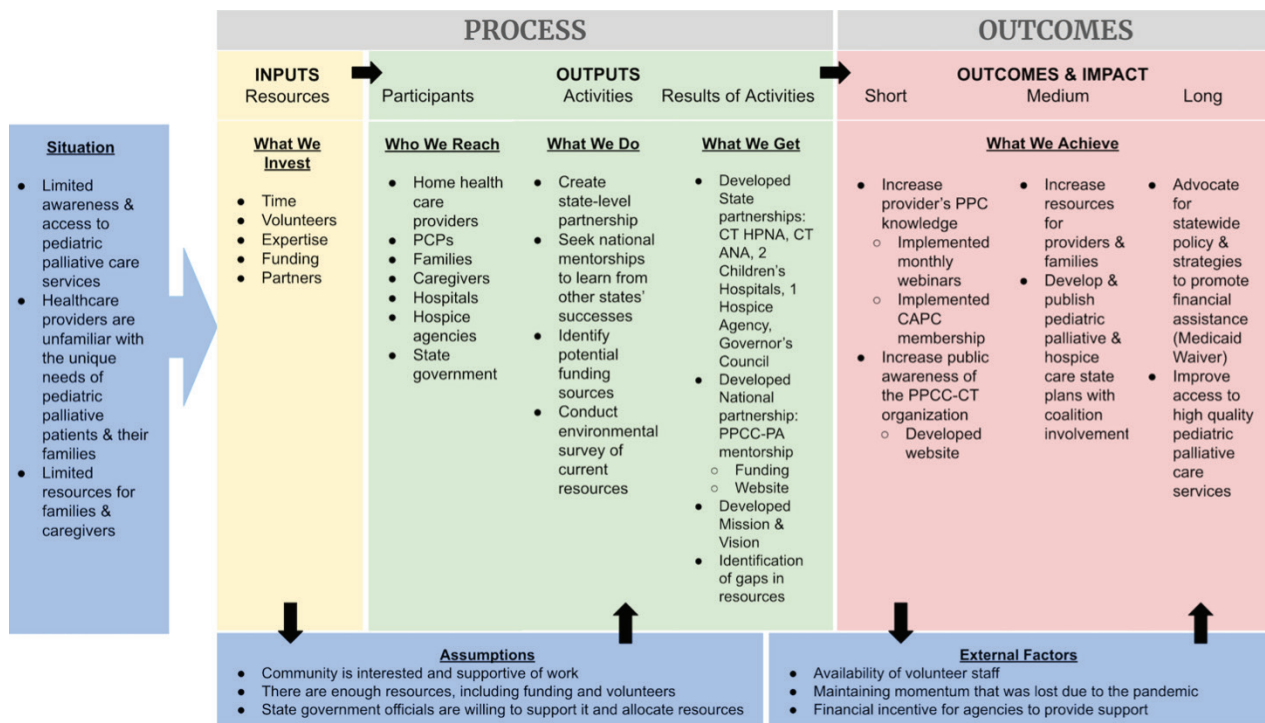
PROCESS

OUTCOMES

INPUTS
Resources

OUTPUTS
Participants Activities Results of Activities

OUTCOMES & IMPACT
Short Medium Long

Situation
- Limited awareness & access to pediatric palliative care services
- Healthcare providers are unfamiliar with the unique needs of pediatric palliative patients & their families
- Limited resources for families & caregivers

What We Invest
- Time
- Volunteers
- Expertise
- Funding
- Partners

Who We Reach
- Home health care providers
- PCPs
- Families
- Caregivers
- Hospitals
- Hospice agencies
- State government

What We Do
- Create state-level partnership
- Seek national mentorships to learn from other states' successes
- Identify potential funding sources
- Conduct environmental survey of current resources

What We Get
- Developed State partnerships: CT HPNA, CT ANA, 2 Children's Hospitals, 1 Hospice Agency, Governor's Council
- Developed National partnership: PPCC-PA mentorship
  - Funding
  - Website
- Developed Mission & Vision
- Identification of gaps in resources

What We Achieve
- Increase provider's PPC knowledge
  - Implemented monthly webinars
  - Implemented CAPC membership
- Increase public awareness of the PPCC-CT organization
  - Developed website

- Increase resources for providers & families
- Develop & publish pediatric palliative & hospice care state plans with coalition involvement

- Advocate for statewide policy & strategies to promote financial assistance (Medicaid Waiver)
- Improve access to high quality pediatric palliative care services

Assumptions
- Community is interested and supportive of work
- There are enough resources, including funding and volunteers
- State government officials are willing to support it and allocate resources

External Factors
- Availability of volunteer staff
- Maintaining momentum that was lost due to the pandemic
- Financial incentive for agencies to provide support